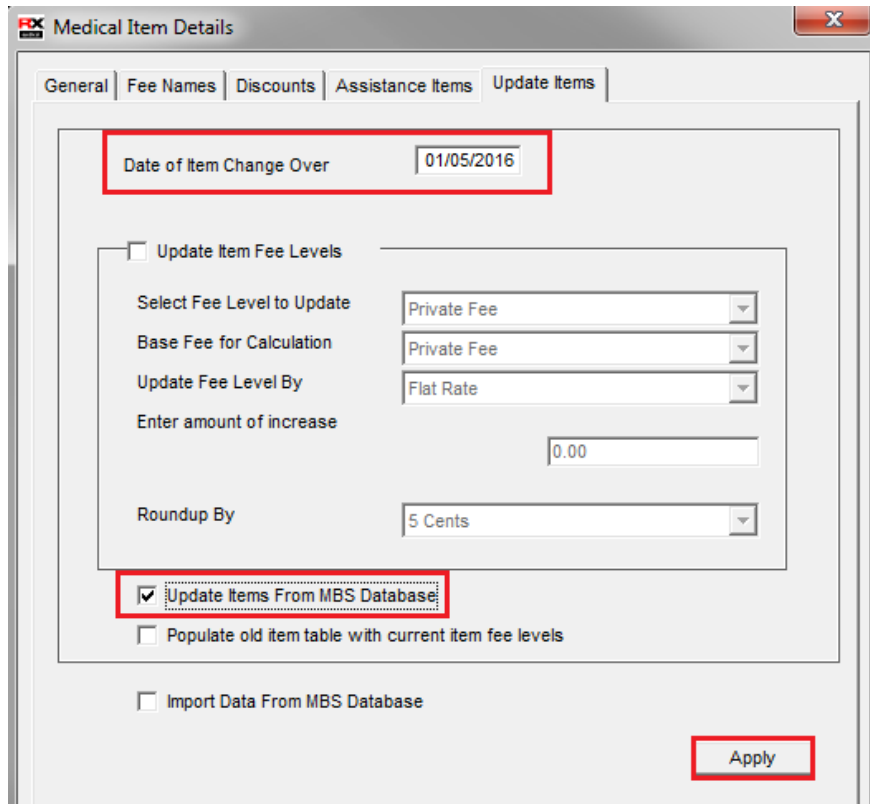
RX Medical Item Details

X

General | Fee Names | Discounts | Assistance Items | Update Items

Date of Item Change Over 01/05/2016

Update Item Fee Levels

Select Fee Level to Update Private Fee

Base Fee for Calculation Private Fee

Update Fee Level By Flat Rate

Enter amount of increase

0.00

Roundup By 5 Cents

Update Items From MBS Database

Populate old item table with current item fee levels

Import Data From MBS Database

Apply